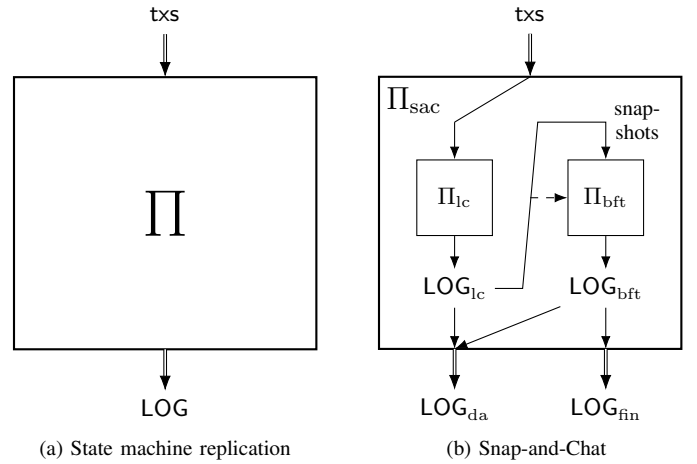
txs

$\Pi$

LOG

(a) State machine replication

txs

$\Pi_{\mathrm{sac}}$

snapshots

$\Pi_{\mathrm{lc}}$

$\Pi_{\mathrm{bft}}$

$\mathsf{LOG}_{\mathrm{lc}}$

$\mathsf{LOG}_{\mathrm{bft}}$

$\mathsf{LOG}_{\mathrm{da}}$

$\mathsf{LOG}_{\mathrm{fin}}$

(b) Snap-and-Chat